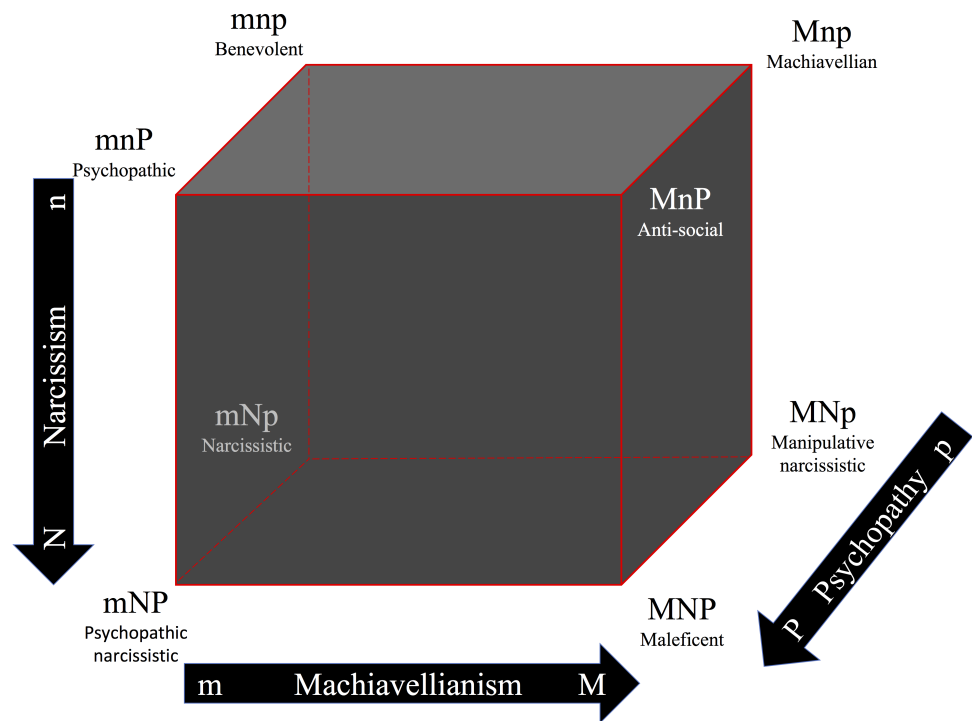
mnp
Benevolent

Mnp
Machiavellian

mnP
Psychopathic

MnP
Anti-social

n

Narcissism

N

mNp
Narcissistic

MNp
Manipulative narcissistic

p
Psychopathy
P

mNP
Psychopathic narcissistic

MNP
Maleficent

m
Machiavellianism
M